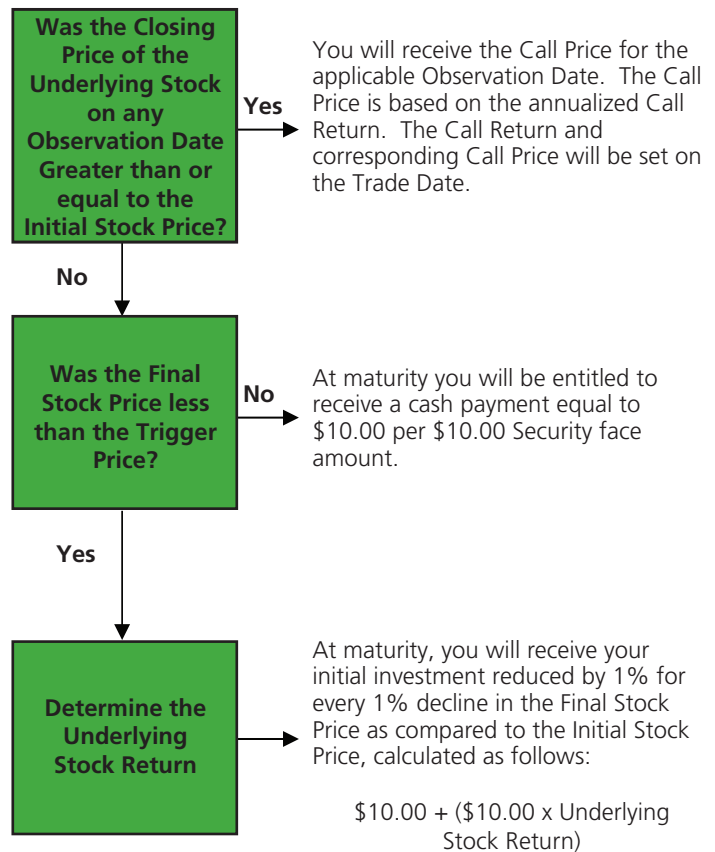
Was the Closing Price of the Underlying Stock on any Observation Date Greater than or equal to the Initial Stock Price?

Yes

You will receive the Call Price for the applicable Observation Date. The Call Price is based on the annualized Call Return. The Call Return and corresponding Call Price will be set on the Trade Date.

No

Was the Final Stock Price less than the Trigger Price?

No

At maturity you will be entitled to receive a cash payment equal to \$10.00 per \$10.00 Security face amount.

Yes

Determine the Underlying Stock Return

At maturity, you will receive your initial investment reduced by 1% for every 1% decline in the Final Stock Price as compared to the Initial Stock Price, calculated as follows:

\$10.00 + (\$10.00 x Underlying Stock Return)